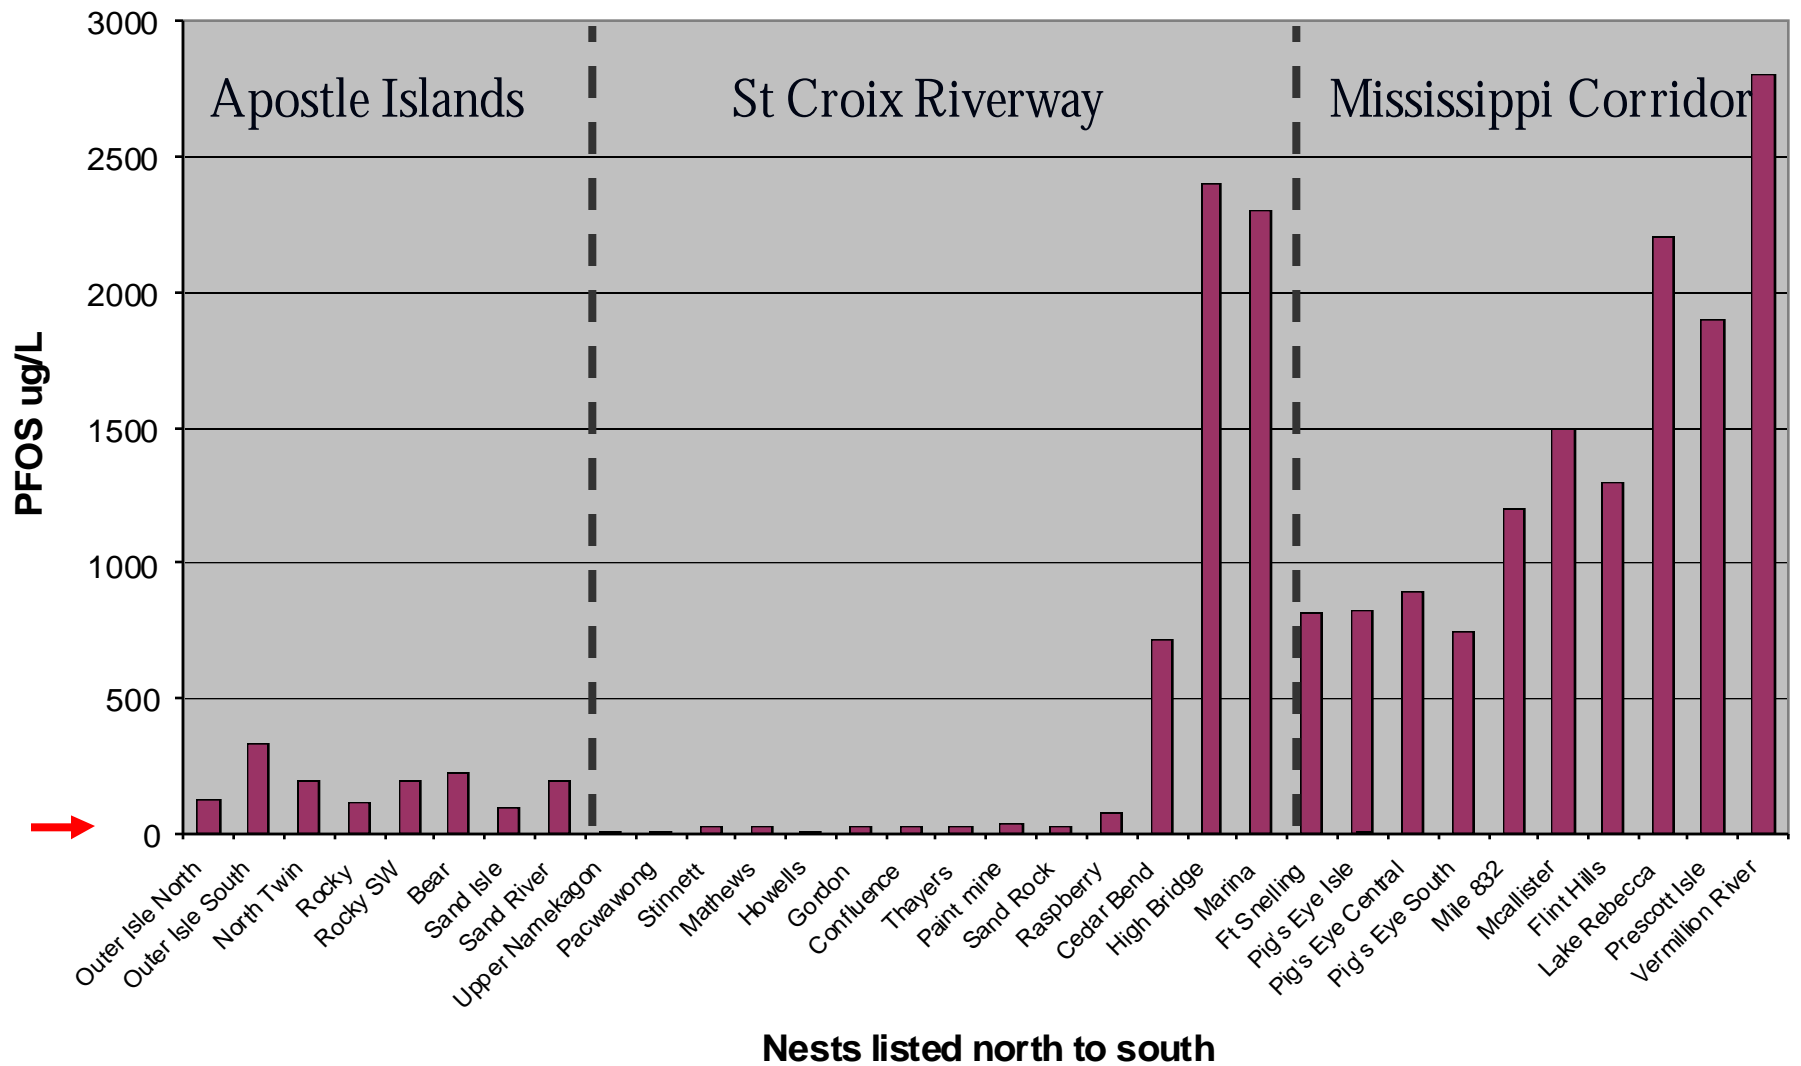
Apostle Islands

St Croix Riverway

Mississippi Corridor

PFOS ug/L

3000
2500
2000
1500
1000
500
0

Outer Isle North
Outer Isle South
North Twin
Rocky
Rocky SW
Bear
Sand Isle
Sand River
Upper Namekagon
Pacwawong
Stinnett
Mathews
Howells
Gordon
Confluence
Thayers
Paint mine
Sand Rock
Raspberry
Cedar Bend
High Bridge
Marina
Ft Snelling
Pig's Eye Isle
Pig's Eye Central
Pig's Eye South
Mile 832
Mcallister
Flint Hills
Lake Rebecca
Prescott Isle
Vermillion River

Nests listed north to south